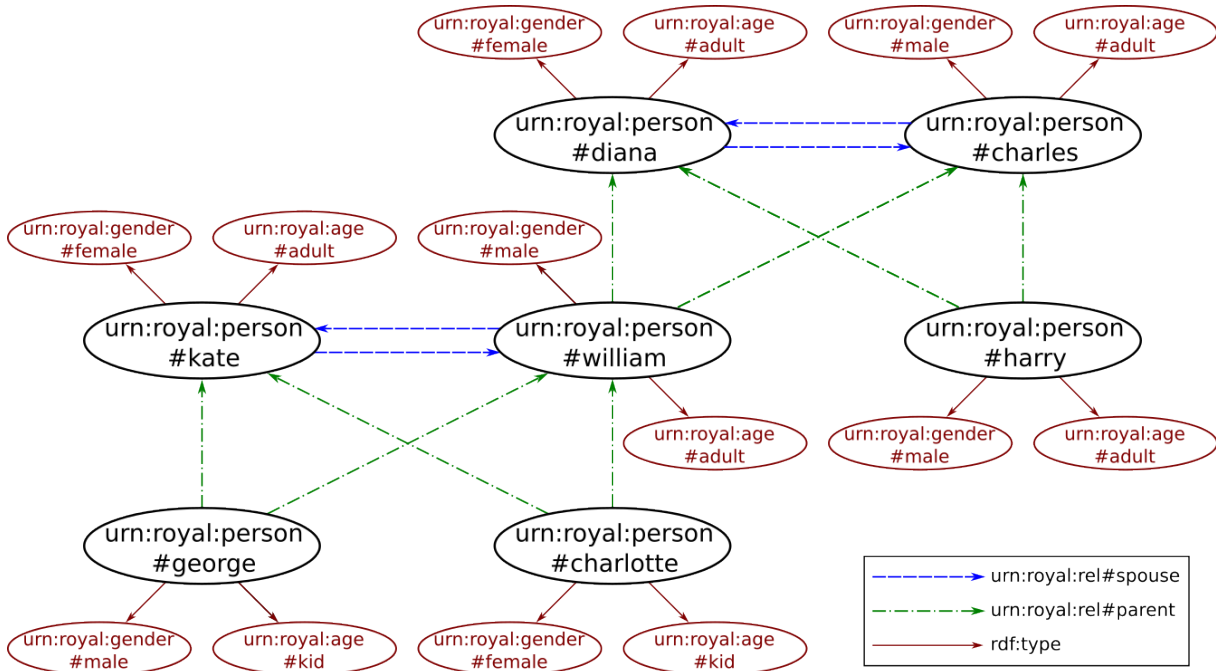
urn:royal:gender #female

urn:royal:age #adult

urn:royal:gender #male

urn:royal:age #adult

urn:royal:person #diana

urn:royal:person #charles

urn:royal:gender #female

urn:royal:age #adult

urn:royal:gender #male

urn:royal:person #kate

urn:royal:person #william

urn:royal:person #harry

urn:royal:age #adult

urn:royal:gender #male

urn:royal:age #adult

urn:royal:person #george

urn:royal:person #charlotte

urn:royal:rel#spouse

urn:royal:rel#parent

rdf:type

urn:royal:gender #male

urn:royal:age #kid

urn:royal:gender #female

urn:royal:age #kid